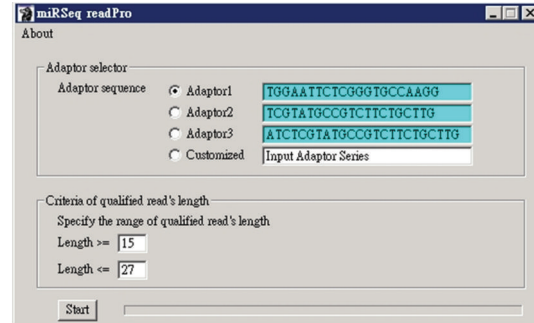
miRSeq readPro

About

Adaptor selector

Adaptor sequence

Adaptor1 TGGAATTCTCGGGTGCCAAGG

Adaptor2 TCGTATGCCGTCTTCTGCTTG

Adaptor3 ATCTCGTATGCCGTCTTCTGCTTG

Customized Input Adaptor Series

Criteria of qualified read's length

Specify the range of qualified read's length

Length >= 15

Length <= 27

Start